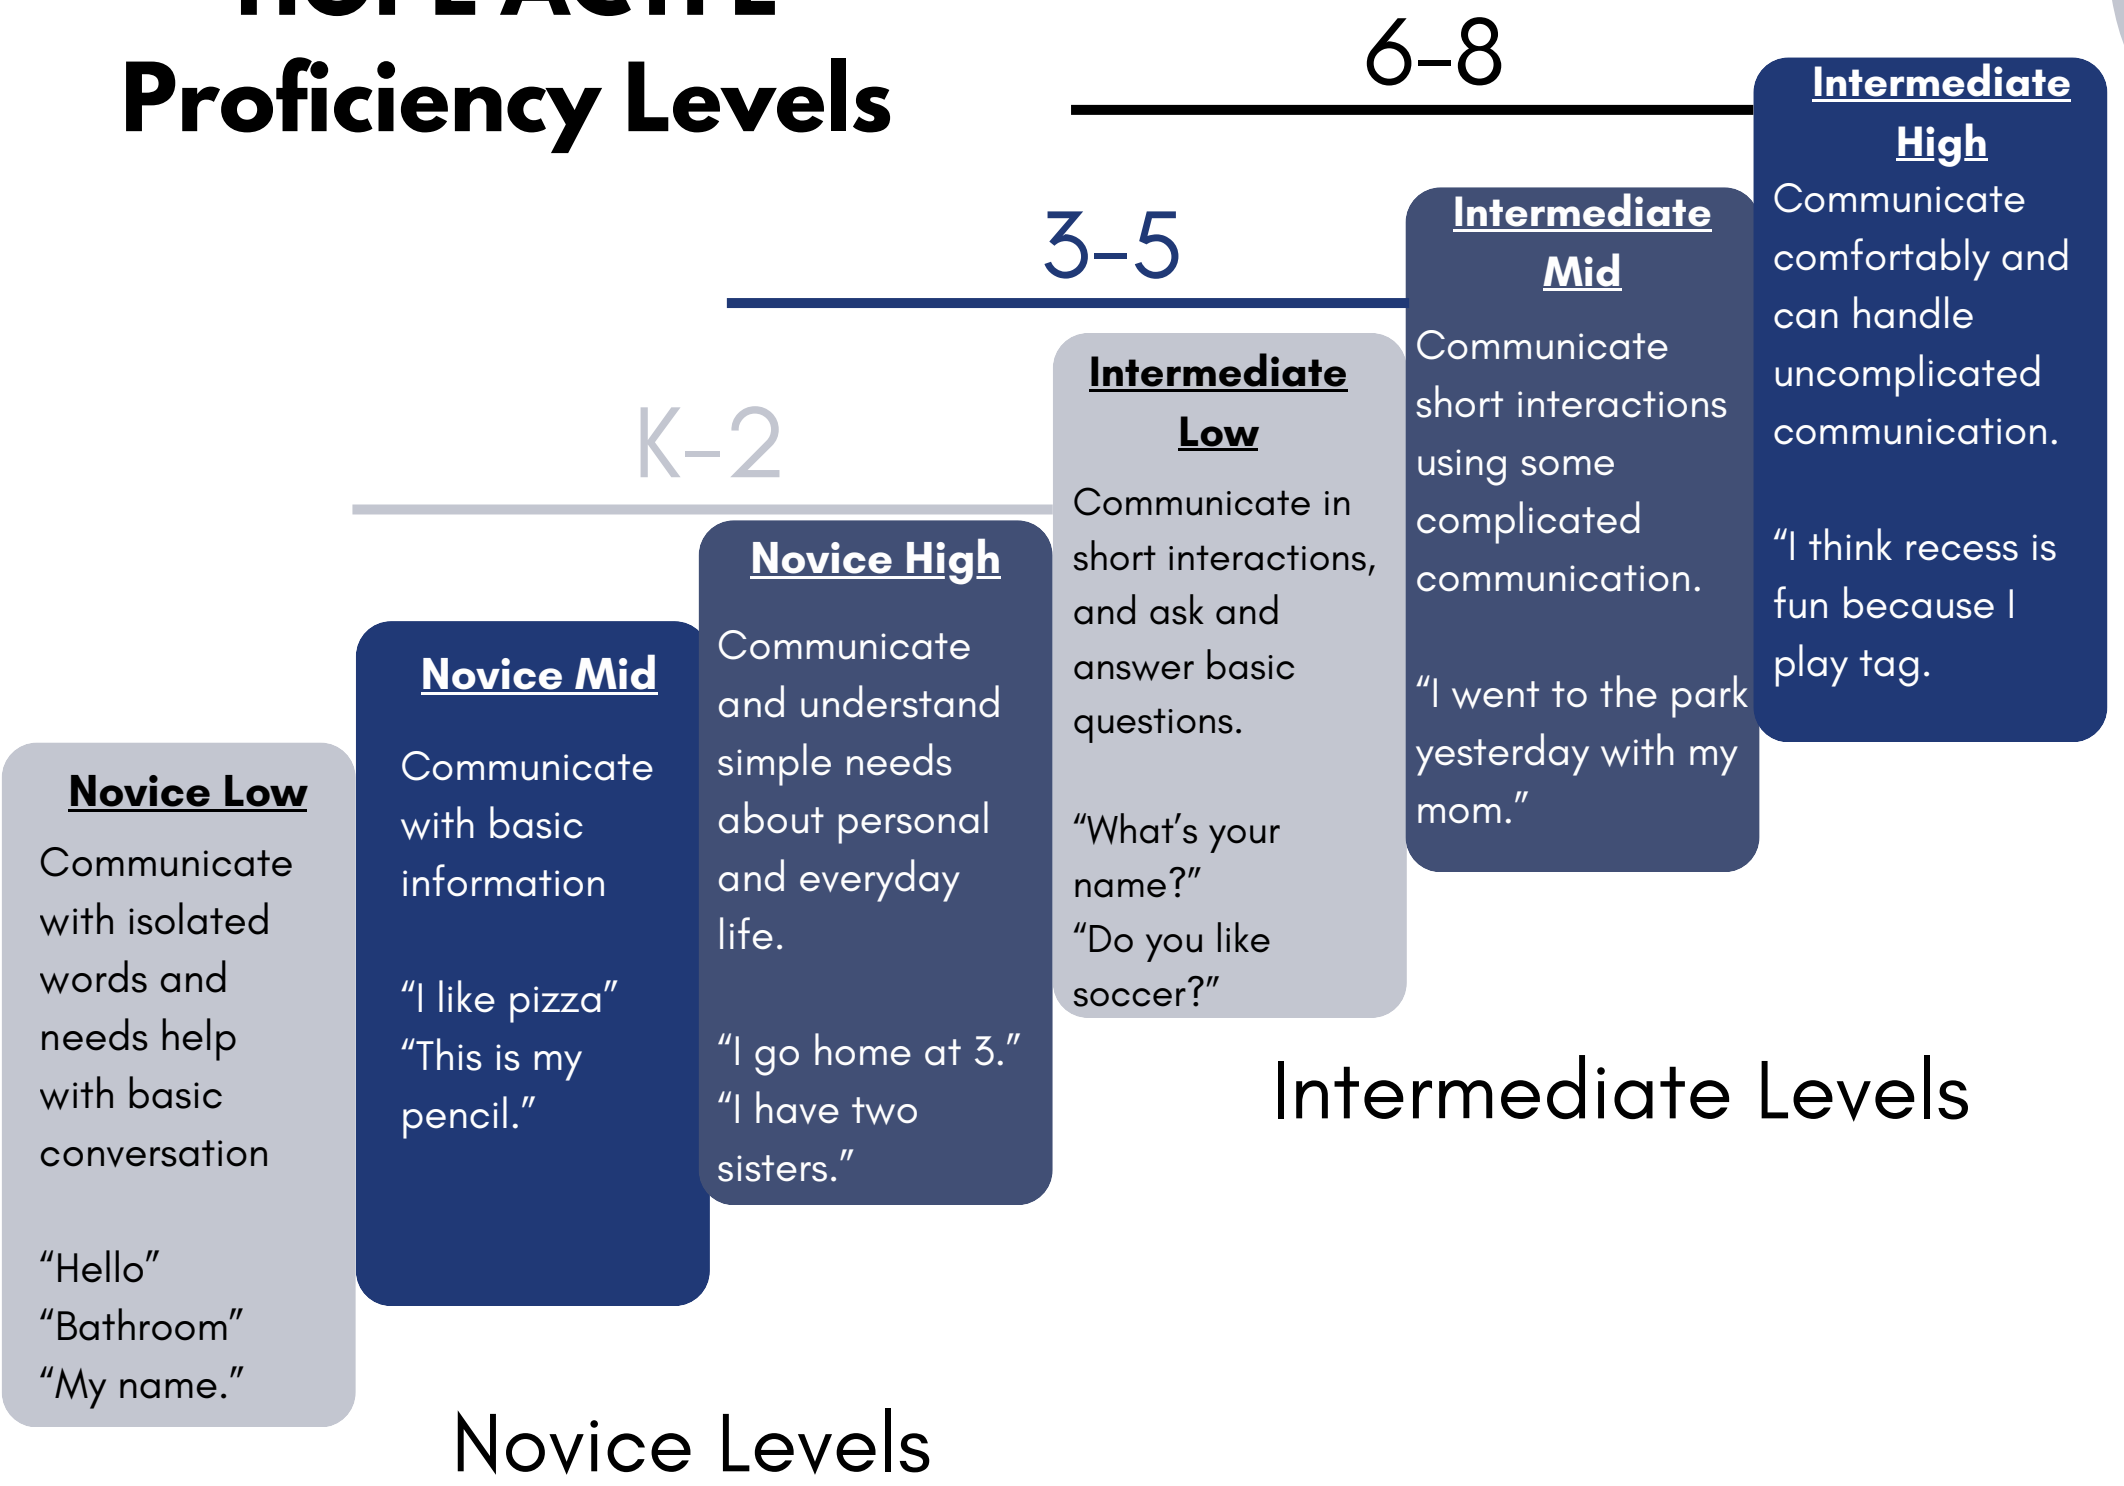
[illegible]
Proficiency Levels

6-8

3-5

K-2

Novice Low
Communicate with isolated words and needs help with basic conversation

"Hello"
"Bathroom"
"My name."

Novice Mid
Communicate with basic information

"I like pizza"
"This is my pencil."

Novice High
Communicate and understand simple needs about personal and everyday life.

"I go home at 3."
"I have two sisters."

Intermediate Low
Communicate in short interactions, and ask and answer basic questions.

"What's your name?"
"Do you like soccer?"

Intermediate Mid
Communicate short interactions using some complicated communication.

"I went to the park yesterday with my mom."

Intermediate High
Communicate comfortably and can handle uncomplicated communication.

"I think recess is fun because I play tag.

Intermediate Levels

Novice Levels